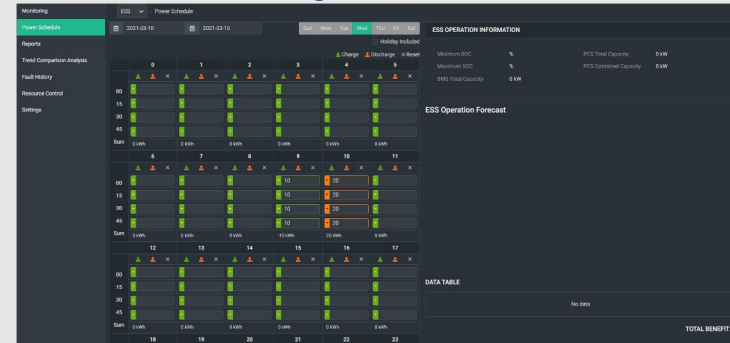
Monitoring
Power Schedule
Reports
Trend Comparison Analysis
Fault History
Resource Control
Settings

ESS Power Schedule

2021-03-10 2021-03-10

Sun Mon Tue Wed Thu Fri Sat

Holiday Included

Charge Discharge × Reset

| | 0 | 1 | 2 | 3 | 4 | 5 |
|---|---|---|---|---|---|---|
| 00 | | | | | | |
| 15 | | | | | | |
| 30 | | | | | | |
| 45 | | | | | | |
| Sum | 0 kWh | 0 kWh | 0 kWh | 0 kWh | 0 kWh | 0 kWh |

| | 6 | 7 | 8 | 9 | 10 | 11 |
|---|---|---|---|---|---|---|
| 00 | | | | 10 | 20 | |
| 15 | | | | 10 | 20 | |
| 30 | | | | 10 | 20 | |
| 45 | | | | 10 | 20 | |
| Sum | 0 kWh | 0 kWh | 0 kWh | -10 kWh | 20 kWh | 0 kWh |

| | 12 | 13 | 14 | 15 | 16 | 17 |
|---|---|---|---|---|---|---|
| 00 | | | | | | |
| 15 | | | | | | |
| 30 | | | | | | |
| 45 | | | | | | |
| Sum | 0 kWh | 0 kWh | 0 kWh | 0 kWh | 0 kWh | 0 kWh |

18 19 20 21 22 23

ESS OPERATION INFORMATION

Minimum SOC %
Maximum SOC %
BMS Total Capacity 0 kW
PCS Total Capacity 0 kW
PCS Optimized Capacity 0 kW

ESS Operation Forecast

DATA TABLE

No data

TOTAL BENEFIT